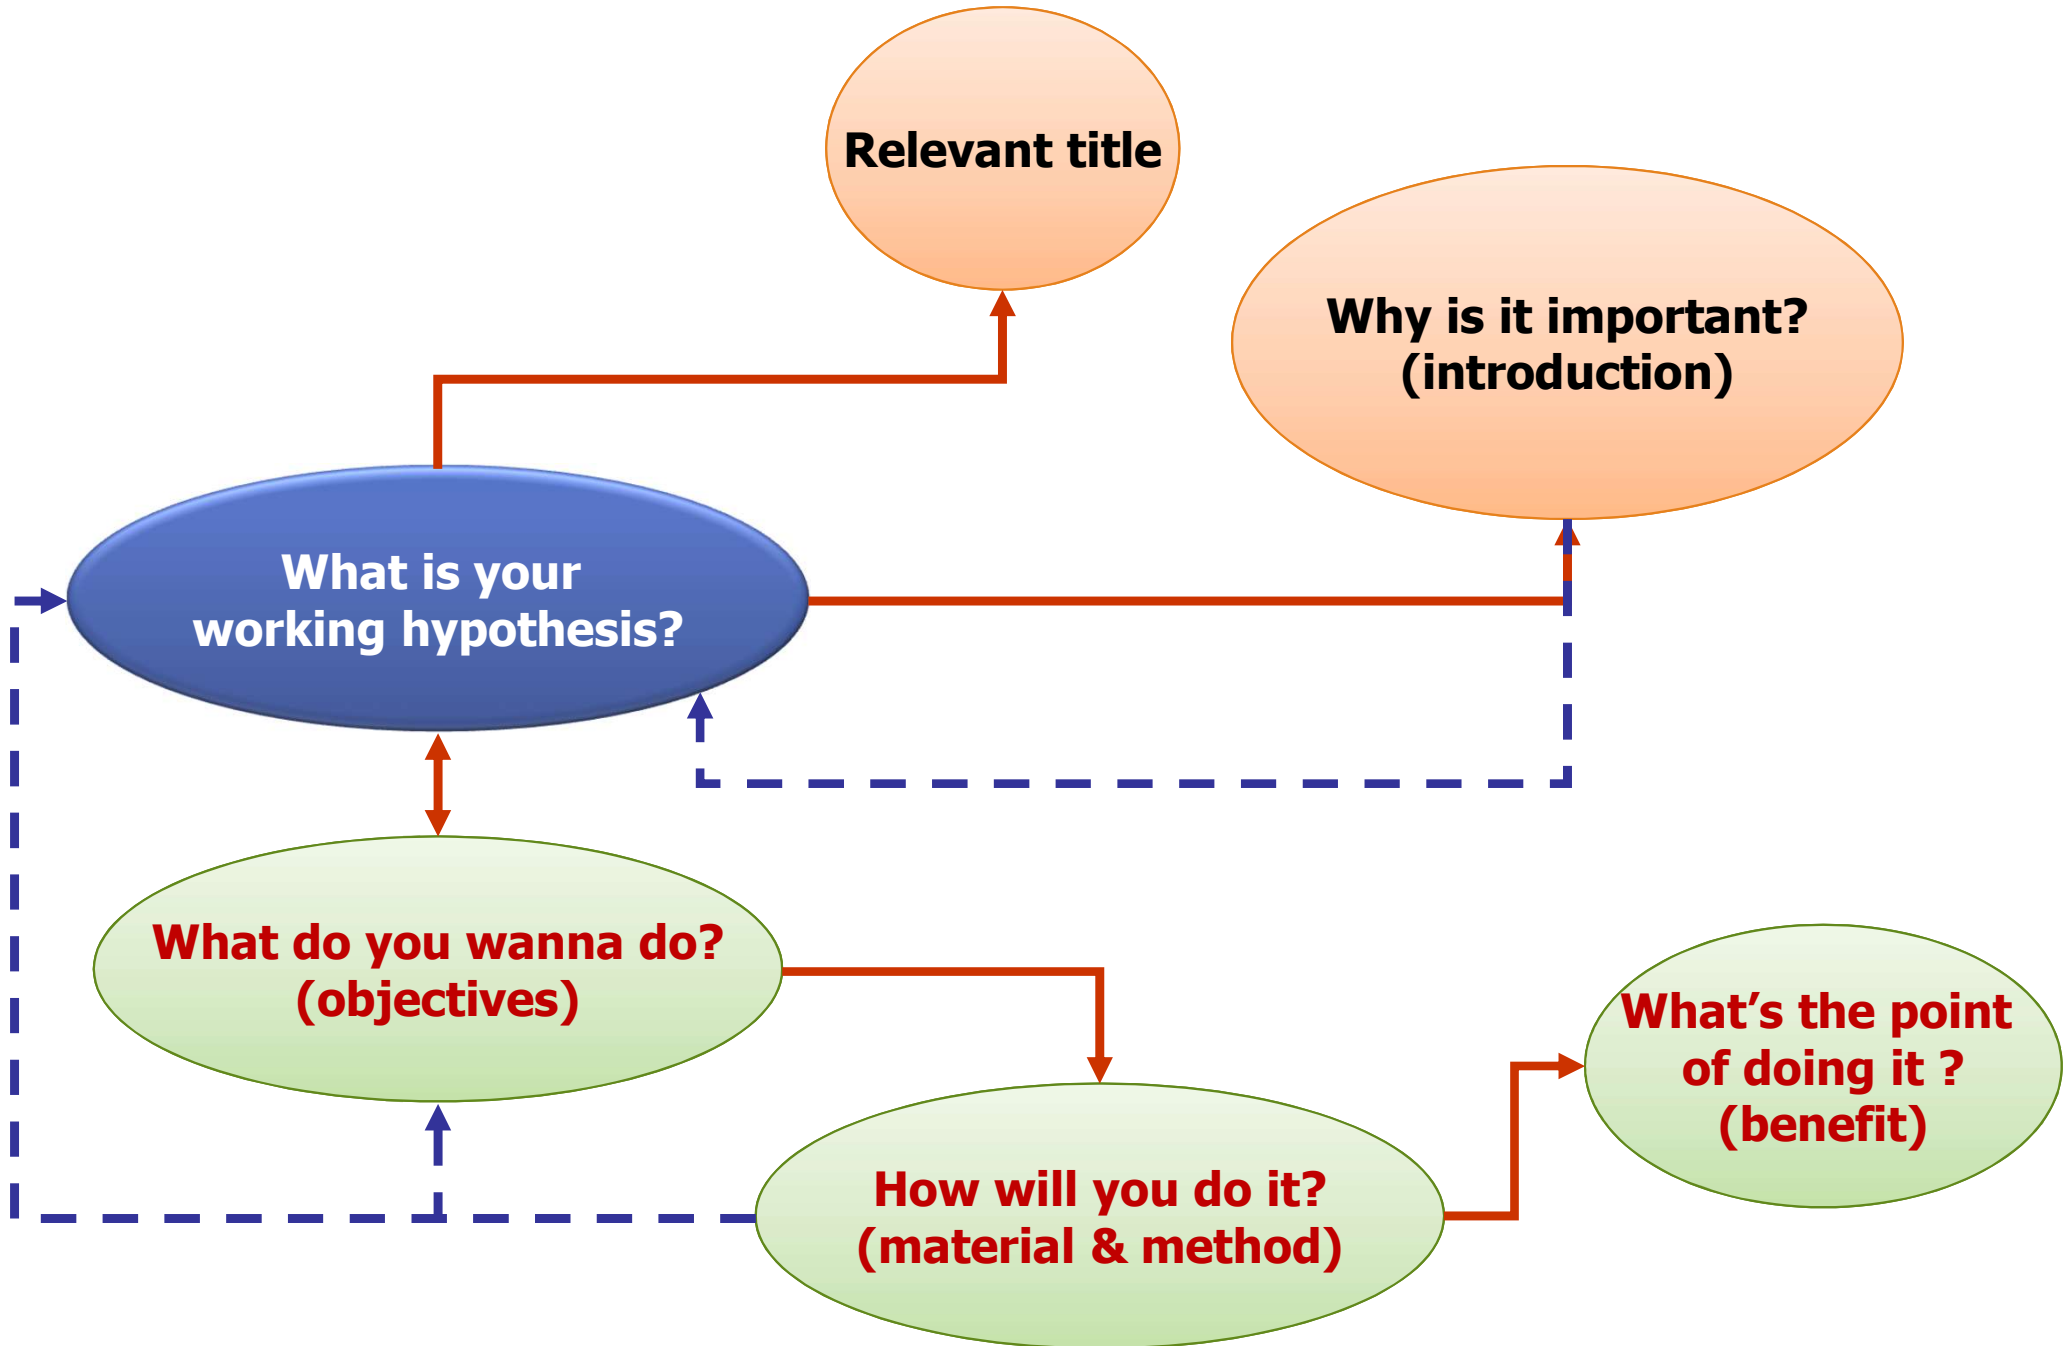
Relevant title

Why is it important?
(introduction)

What is your
working hypothesis?

What do you wanna do?
(objectives)

How will you do it?
(material & method)

What's the point
of doing it ?
(benefit)